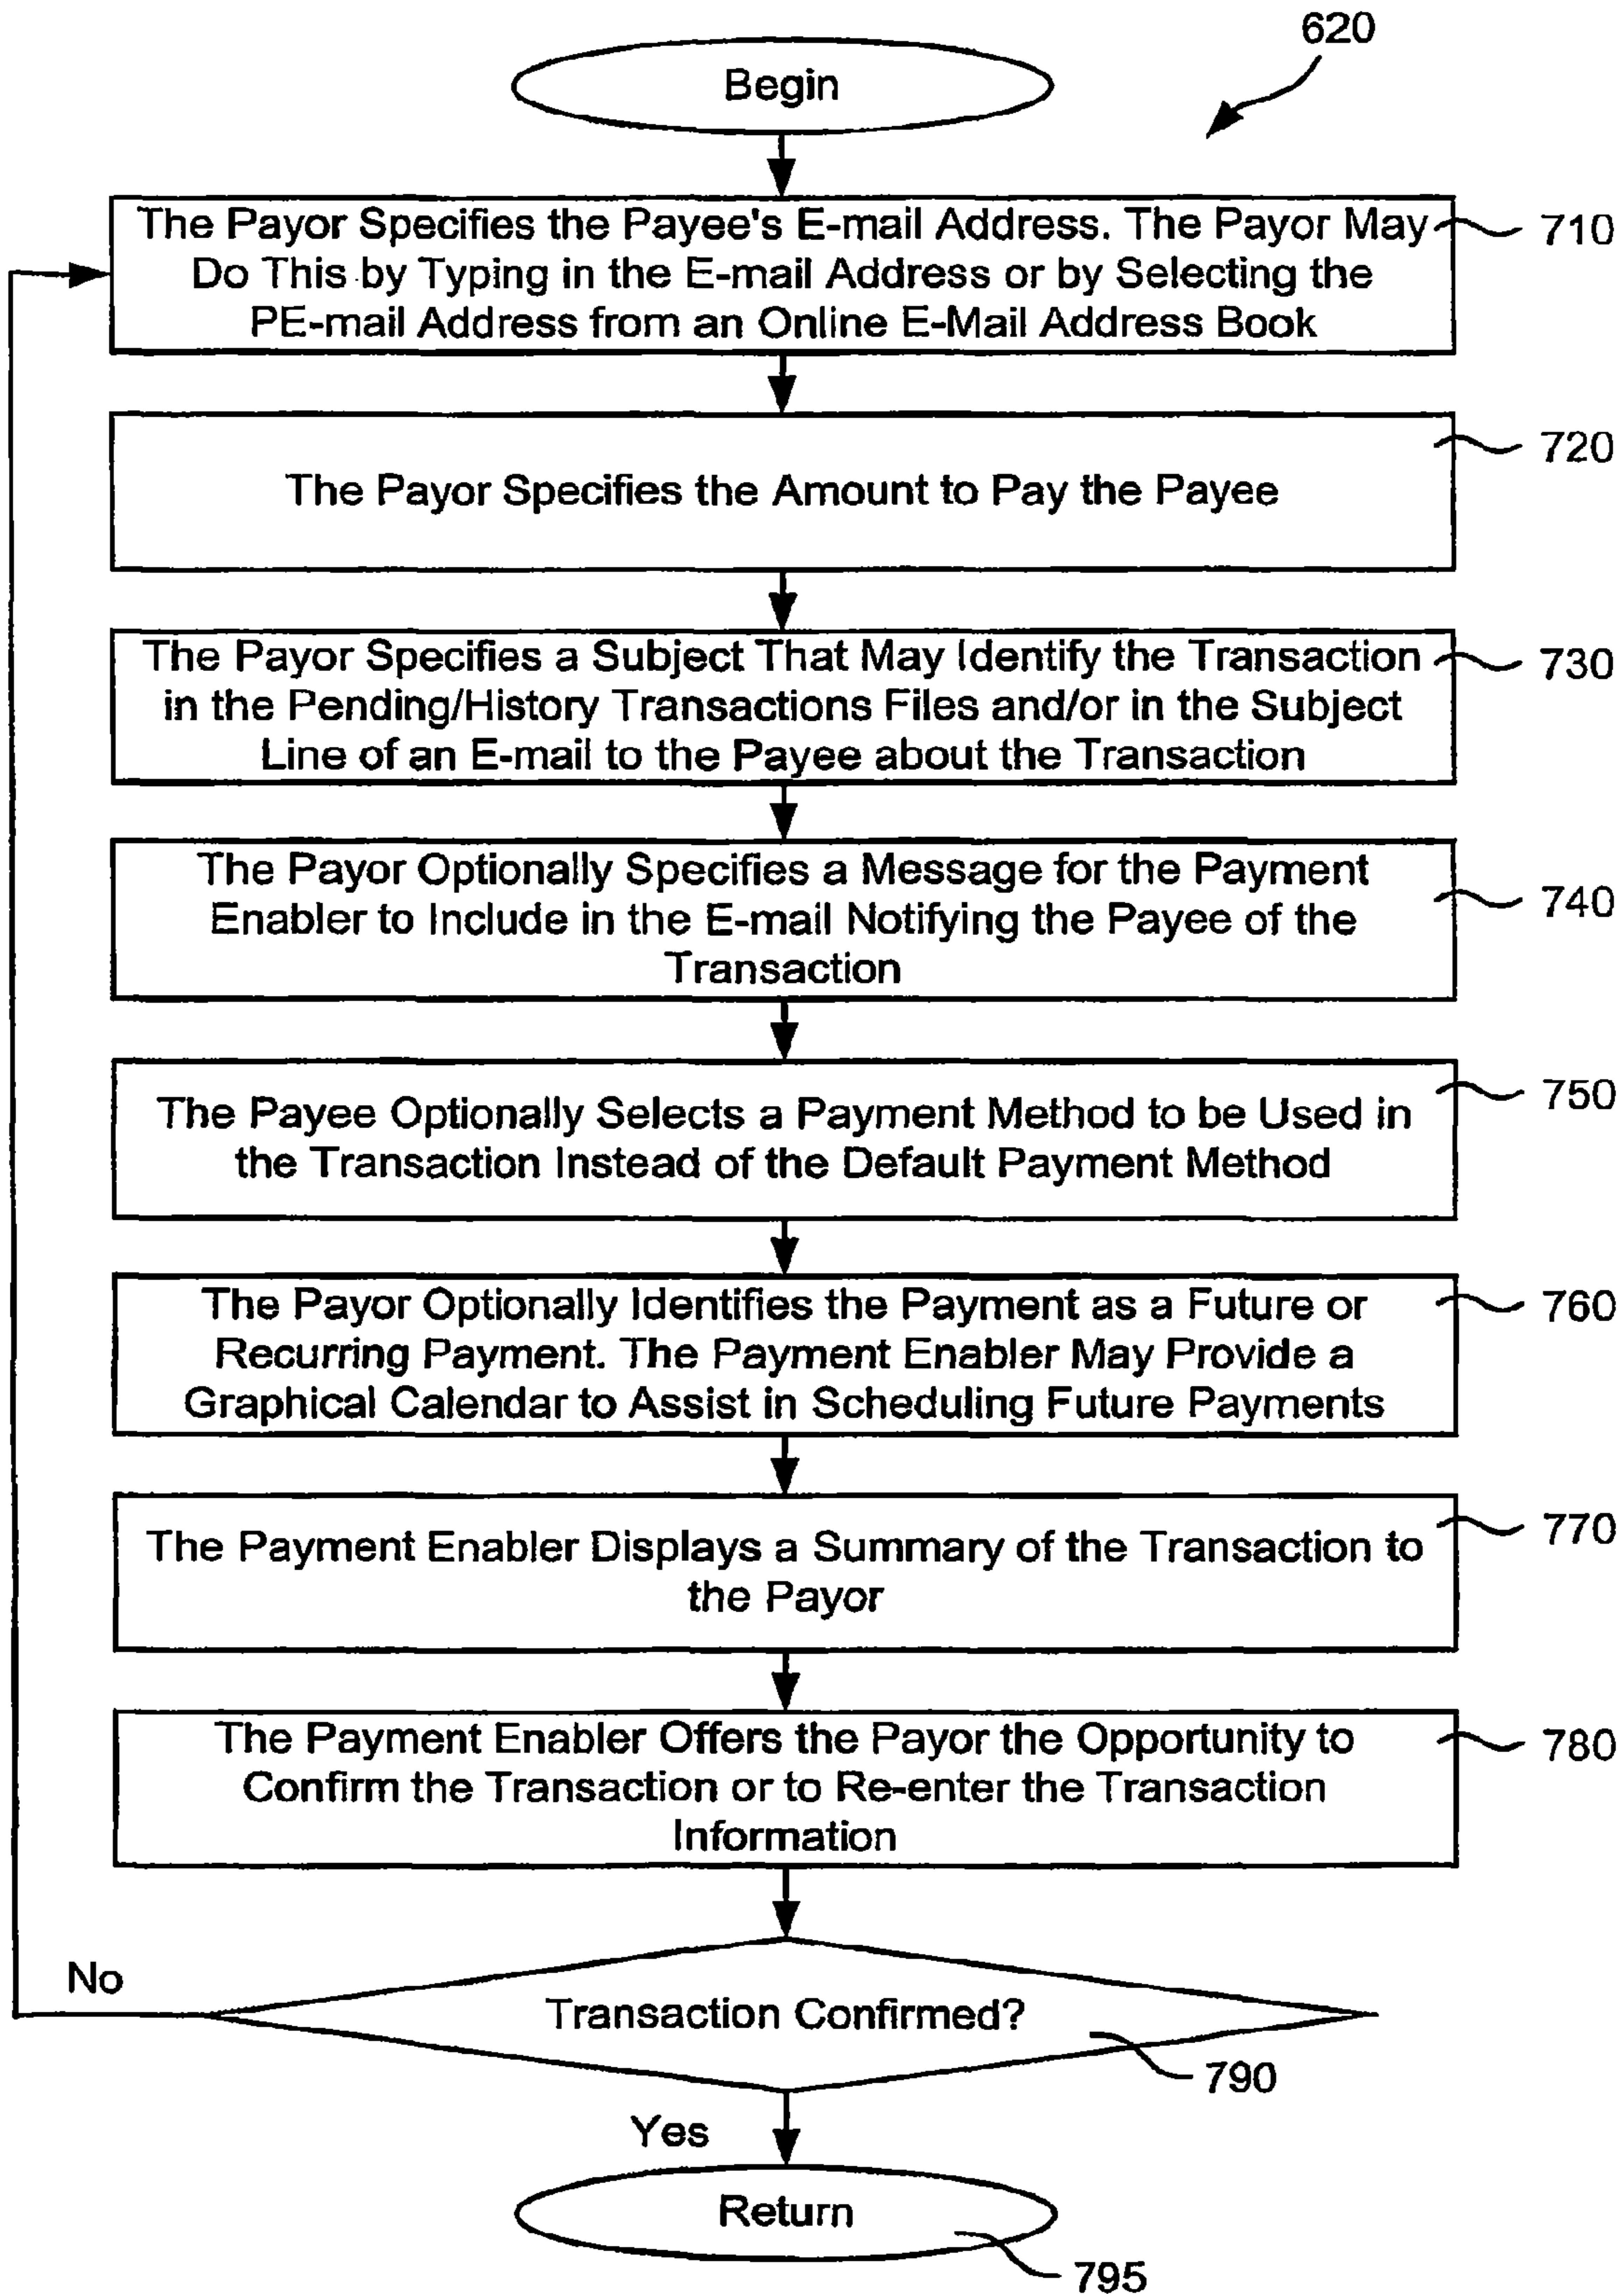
620

Begin

The Payor Specifies the Payee's E-mail Address. The Payor May Do This by Typing in the E-mail Address or by Selecting the PE-mail Address from an Online E-Mail Address Book

710

The Payor Specifies the Amount to Pay the Payee

720

The Payor Specifies a Subject That May Identify the Transaction in the Pending/History Transactions Files and/or in the Subject Line of an E-mail to the Payee about the Transaction

730

The Payor Optionally Specifies a Message for the Payment Enabler to Include in the E-mail Notifying the Payee of the Transaction

740

The Payee Optionally Selects a Payment Method to be Used in the Transaction Instead of the Default Payment Method

750

The Payor Optionally Identifies the Payment as a Future or Recurring Payment. The Payment Enabler May Provide a Graphical Calendar to Assist in Scheduling Future Payments

760

The Payment Enabler Displays a Summary of the Transaction to the Payor

770

The Payment Enabler Offers the Payor the Opportunity to Confirm the Transaction or to Re-enter the Transaction Information

780

No

Transaction Confirmed?

790

Yes

Return

795